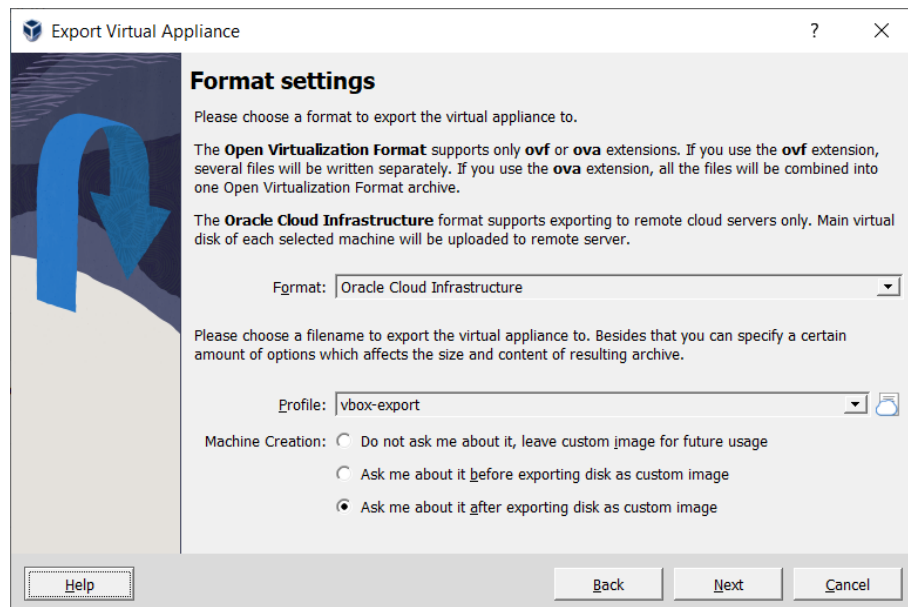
Export Virtual Appliance

?

Format settings

Please choose a format to export the virtual appliance to.

The Open Virtualization Format supports only ovf or ova extensions. If you use the ovf extension, several files will be written separately. If you use the ova extension, all the files will be combined into one Open Virtualization Format archive.

The Oracle Cloud Infrastructure format supports exporting to remote cloud servers only. Main virtual disk of each selected machine will be uploaded to remote server.

Format: Oracle Cloud Infrastructure

Please choose a filename to export the virtual appliance to. Besides that you can specify a certain amount of options which affects the size and content of resulting archive.

Profile: vbox-export

Machine Creation: Do not ask me about it, leave custom image for future usage

Ask me about it before exporting disk as custom image

Ask me about it after exporting disk as custom image

Help

Back

Next

Cancel